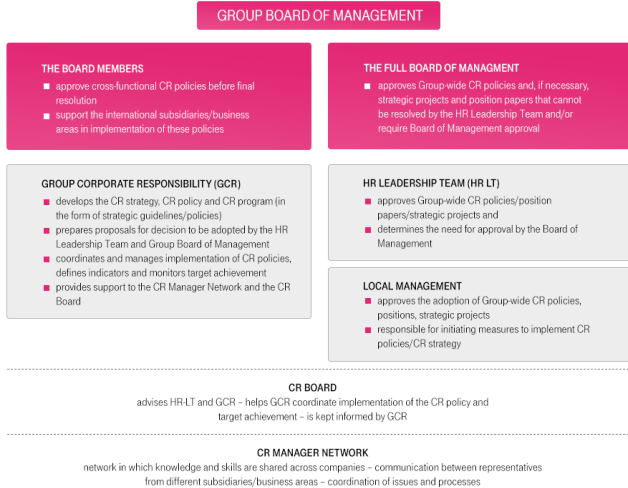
GROUP BOARD OF MANAGEMENT

THE BOARD MEMBERS

- approve cross-functional CR policies before final resolution
- support the international subsidiaries/business areas in implementation of these policies

THE FULL BOARD OF MANAGMENT

- approves Group-wide CR policies and, if necessary, strategic projects and position papers that cannot be resolved by the HR Leadership Team and/or require Board of Management approval

GROUP CORPORATE RESPONSIBILITY (GCR)

- develops the CR strategy, CR policy and CR program (in the form of strategic guidelines/policies)
- prepares proposals for decision to be adopted by the HR Leadership Team and Group Board of Management
- coordinates and manages implementation of CR policies, defines indicators and monitors target achievement
- provides support to the CR Manager Network and the CR Board

HR LEADERSHIP TEAM (HR LT)

- approves Group-wide CR policies/position papers/strategic projects and
- determines the need for approval by the Board of Management

LOCAL MANAGEMENT

- approves the adoption of Group-wide CR policies, positions, strategic projects
- responsible for initiating measures to implement CR policies/CR strategy

CR BOARD

advises HR-LT and GCR – helps GCR coordinate implementation of the CR policy and target achievement – is kept informed by GCR

CR MANAGER NETWORK

network in which knowledge and skills are shared across companies – communication between representatives from different subsidiaries/business areas – coordination of issues and processes